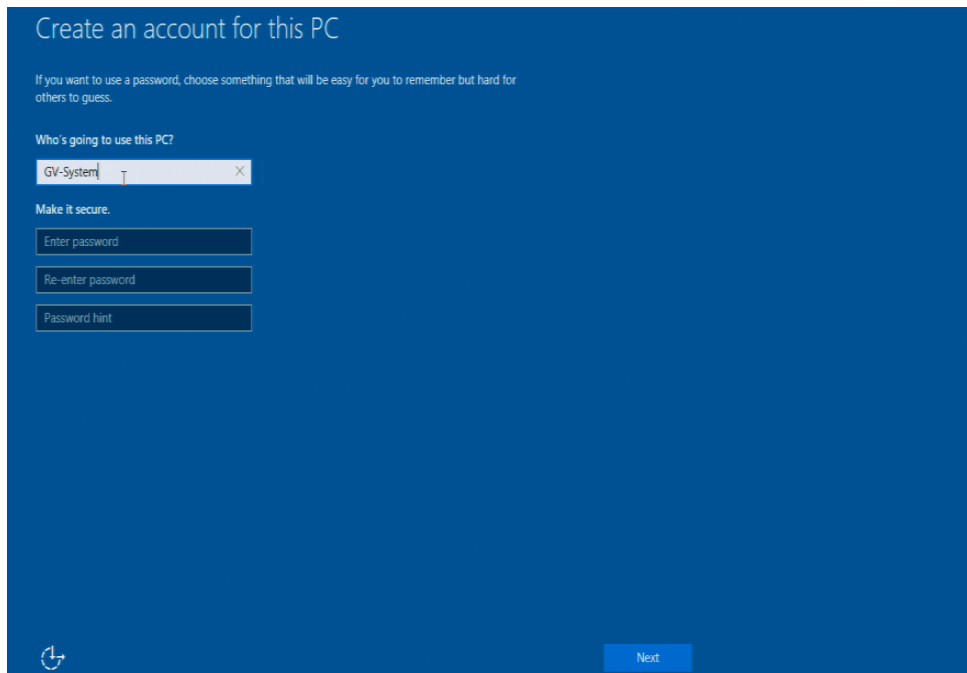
Create an account for this PC

If you want to use a password, choose something that will be easy for you to remember but hard for others to guess.

Who's going to use this PC?

GV-System

Make it secure.

Enter password

Re-enter password

Password hint

Next